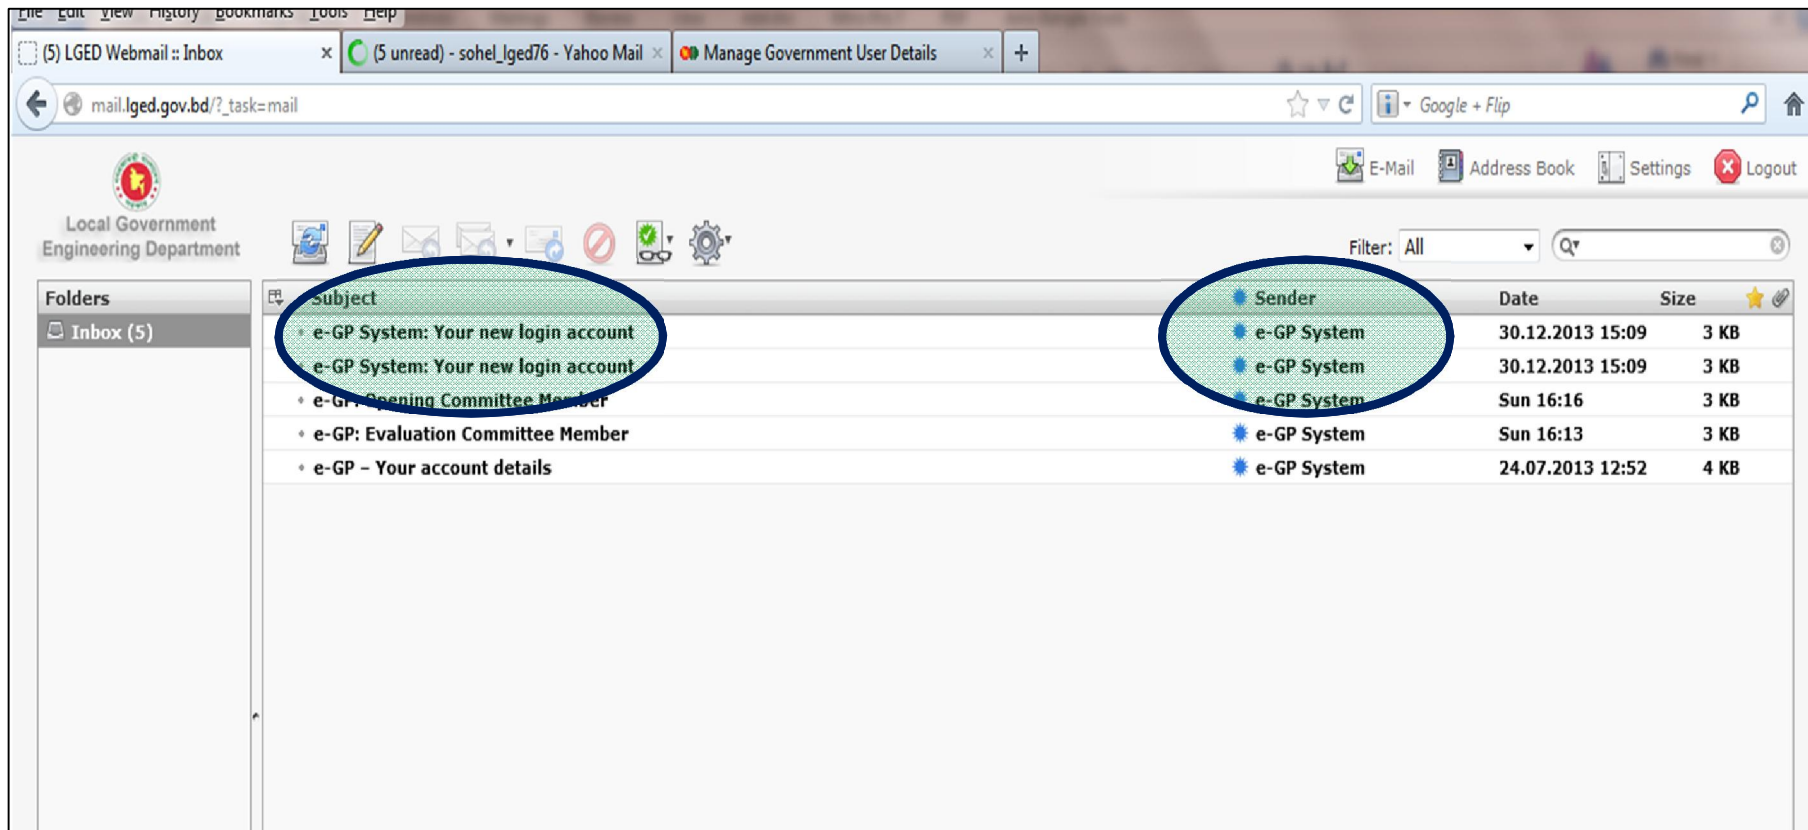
File Edit View History Bookmarks Tools Help

(5) LGED Webmail :: Inbox ×
(5 unread) - sohel_lged76 - Yahoo Mail ×
Manage Government User Details ×
+

mail.lged.gov.bd/?_task=mail

Google + Flip

E-Mail Address Book Settings Logout

Local Government Engineering Department

Filter: All

Folders
Inbox (5)

| Subject | Sender | Date | Size |
|---|---|---|---|
| e-GP System: Your new login account | e-GP System | 30.12.2013 15:09 | 3 KB |
| e-GP System: Your new login account | e-GP System | 30.12.2013 15:09 | 3 KB |
| e-GP: Opening Committee Member | e-GP System | Sun 16:16 | 3 KB |
| e-GP: Evaluation Committee Member | e-GP System | Sun 16:13 | 3 KB |
| e-GP – Your account details | e-GP System | 24.07.2013 12:52 | 4 KB |